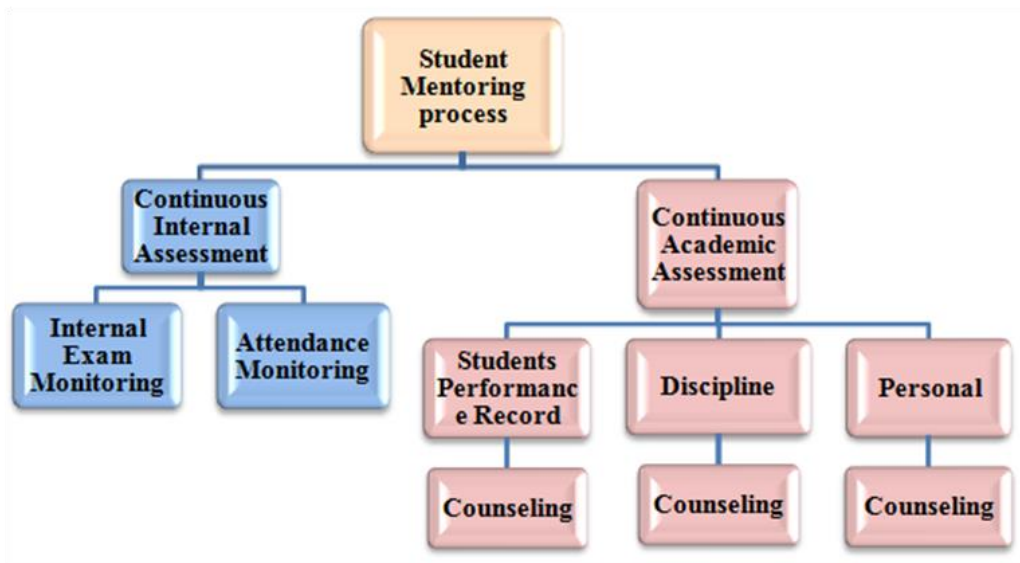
Student Mentoring process

Continuous Internal Assessment

Continuous Academic Assessment

Internal Exam Monitoring

Attendance Monitoring

Students Performanc e Record

Discipline

Personal

Counseling

Counseling

Counseling